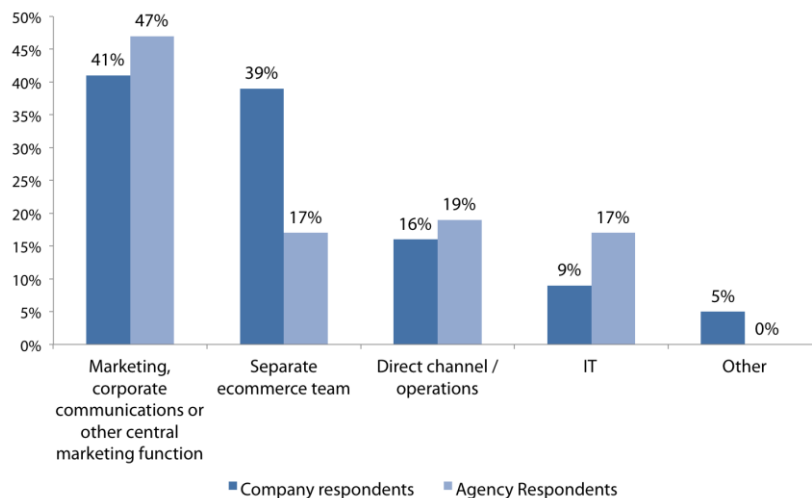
| | Company respondents | Agency Respondents |
|---|---|---|
| Marketing, corporate communications or other central marketing function | 41% | 47% |
| Separate ecommerce team | 39% | 17% |
| Direct channel / operations | 16% | 19% |
| IT | 9% | 17% |
| Other | 5% | 0% |

50%
45%
40%
35%
30%
25%
20%
15%
10%
5%
0%

Company respondents
Agency Respondents